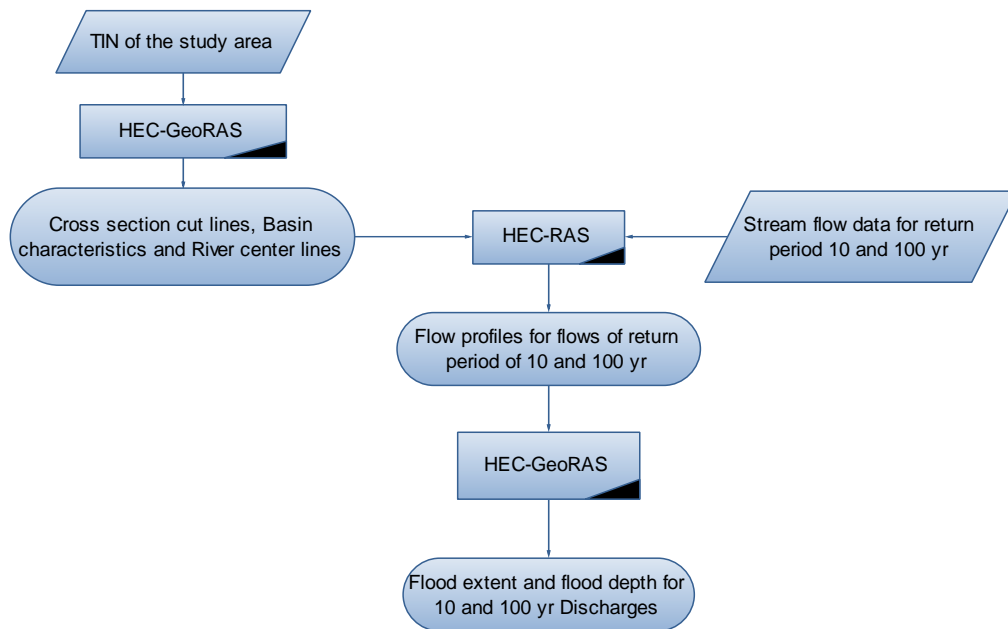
TIN of the study area

HEC-GeoRAS

Cross section cut lines, Basin characteristics and River center lines

HEC-RAS

Stream flow data for return period 10 and 100 yr

Flow profiles for flows of return period of 10 and 100 yr

HEC-GeoRAS

Flood extent and flood depth for 10 and 100 yr Discharges